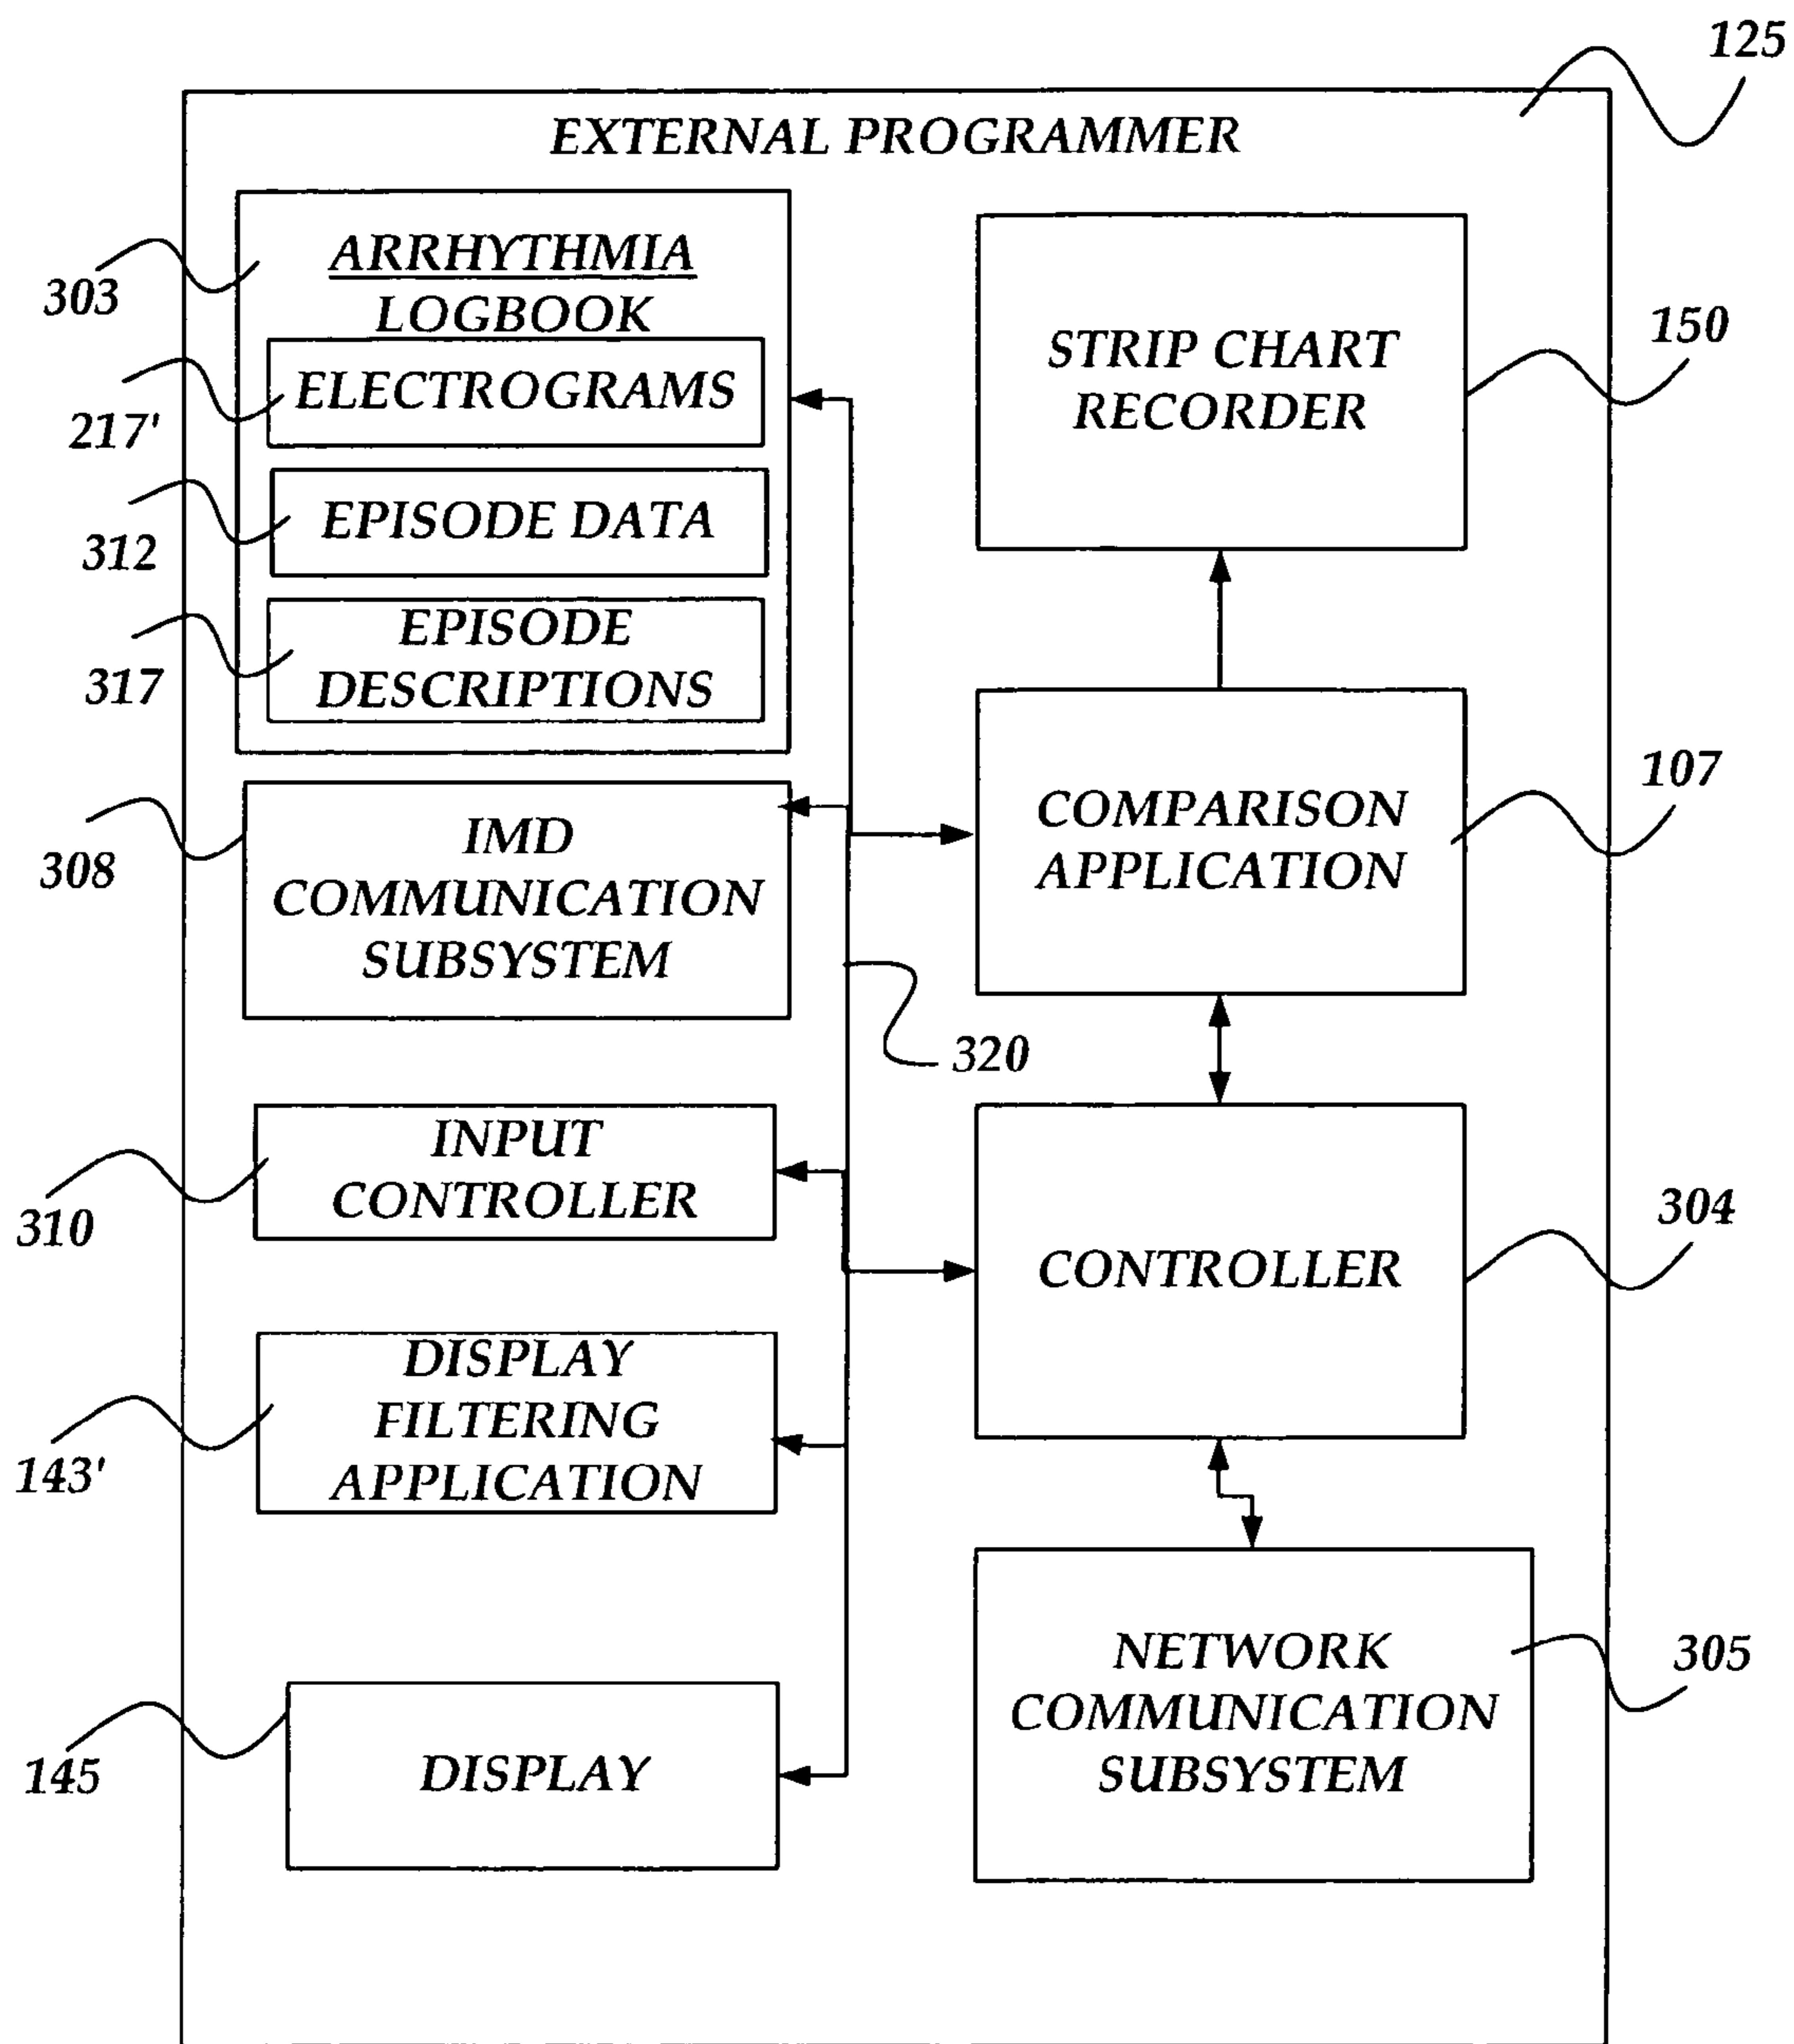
125

EXTERNAL PROGRAMMER

303

ARRHYTHMIA LOGBOOK

217'

ELECTROGRAMS

312

EPISODE DATA

317

EPISODE DESCRIPTIONS

STRIP CHART RECORDER

150

308

IMD COMMUNICATION SUBSYSTEM

COMPARISON APPLICATION

107

320

310

INPUT CONTROLLER

CONTROLLER

304

143'

DISPLAY FILTERING APPLICATION

NETWORK COMMUNICATION SUBSYSTEM

305

145

DISPLAY